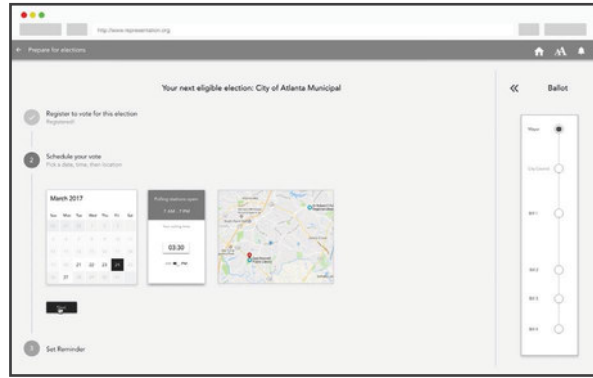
http://www.representation.org

← Prepare for elections

Your next eligible election: City of Atlanta Municipal

Register to vote for this election
Registered!

2 Schedule your vote
Pick a date, time, then location

March 2017

Su Mo Tu We Th Fr Sa

21 22 23 24
27 28

Polling stations open
7 AM - 7 PM

Your polling time

03:30

AM PM

Next

3 Set Reminder

« Ballot

Mayor

City Council

Bill 1

Bill 2

Bill 3

Bill 4